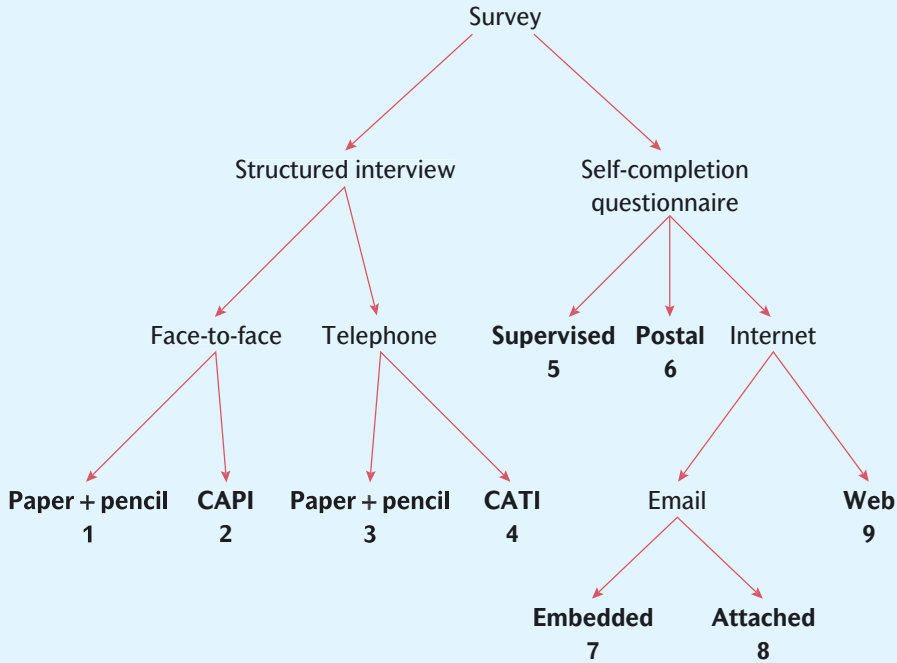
Survey

Structured interview

Self-completion questionnaire

Face-to-face

Telephone

**Supervised** 5

**Postal** 6

Internet

**Paper + pencil** 1

**CAPI** 2

**Paper + pencil** 3

**CATI** 4

Email

**Web** 9

**Embedded** 7

**Attached** 8